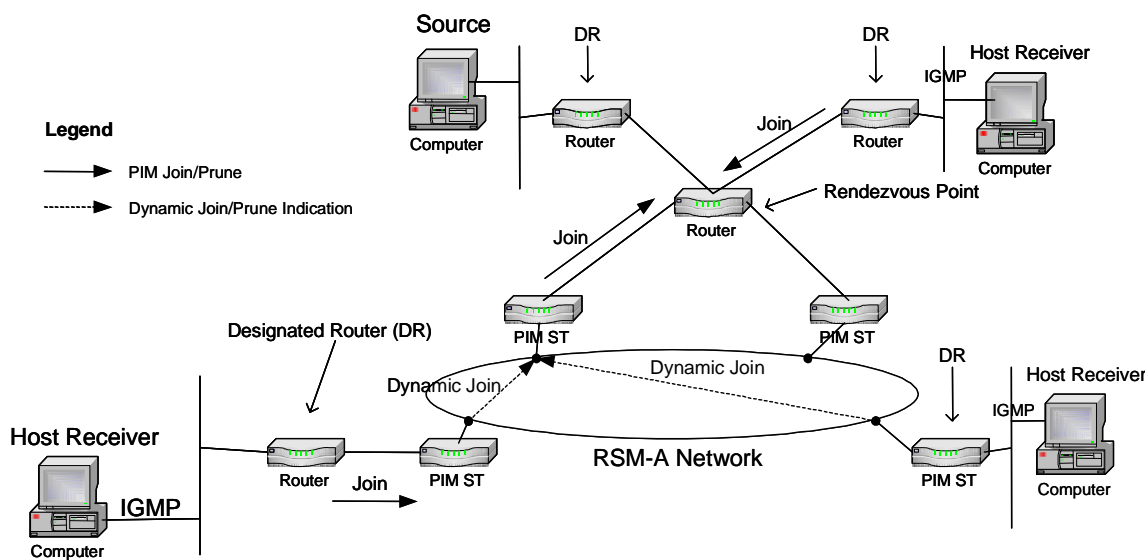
Source

DR

DR

Host Receiver

IGMP

Computer

Router

Router

Computer

Legend

PIM Join/Prune

Dynamic Join/Prune Indication

Join

Rendezvous Point

Router

Join

PIM ST

PIM ST

Designated Router (DR)

Dynamic Join

DR

Host Receiver

Dynamic Join

IGMP

Host Receiver

Router

PIM ST

RSM-A Network

PIM ST

Computer

IGMP

Join

Computer